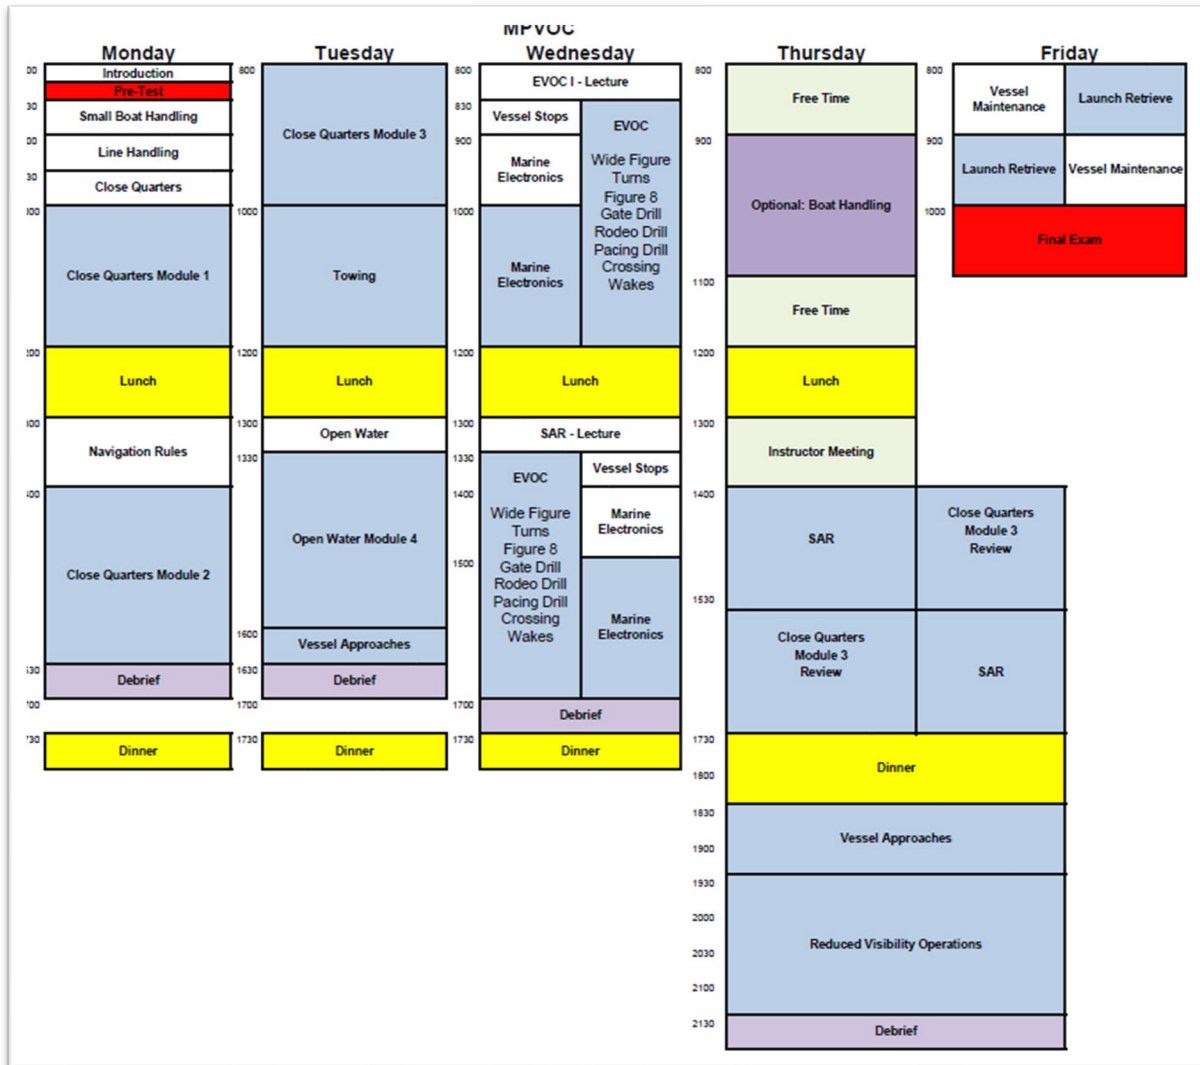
MPVOC

Monday

00 Introduction
Pre-Test
30 Small Boat Handling
00 Line Handling
30 Close Quarters
00 Close Quarters Module 1
00 Lunch
00 Navigation Rules
00 Close Quarters Module 2
30 Debrief
00
30 Dinner

Tuesday

800 Close Quarters Module 3
1000 Towing
1200 Lunch
1300 Open Water
1330 Open Water Module 4
1600 Vessel Approaches
1630 Debrief
1700
1730 Dinner

Wednesday

800 EVOC I - Lecture
830 Vessel Stops
900 Marine Electronics
EVOC
Wide Figure Turns Figure 8 Gate Drill Rodeo Drill Pacing Drill Crossing Wakes
1000 Marine Electronics
1200 Lunch
1300 SAR - Lecture
1330 EVOC
Wide Figure Turns Figure 8 Gate Drill Rodeo Drill Pacing Drill Crossing Wakes
Vessel Stops
1400 Marine Electronics
1500 Marine Electronics
1700 Debrief
1730 Dinner

Thursday

800 Free Time
900 Optional: Boat Handling
1100 Free Time
1200 Lunch
1300 Instructor Meeting
1400 SAR
Close Quarters Module 3 Review
1530 Close Quarters Module 3 Review
SAR
1730
1800 Dinner
1830 Vessel Approaches
1900
1930
2000
2030 Reduced Visibility Operations
2100
2130 Debrief

Friday

800 Vessel Maintenance
Launch Retrieve
900 Launch Retrieve
Vessel Maintenance
1000 Final Exam